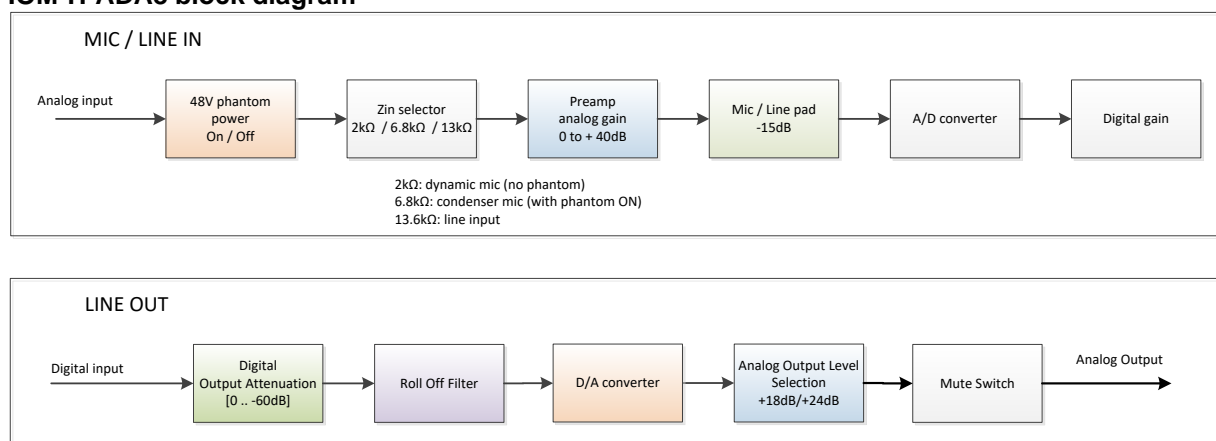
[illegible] ADA8 block diagram

MIC / LINE IN

Analog input

48V phantom power On / Off

Zin selector 2kΩ / 6.8kΩ / 13kΩ

Preamp analog gain 0 to + 40dB

Mic / Line pad -15dB

A/D converter

Digital gain

2kΩ: dynamic mic (no phantom)
6.8kΩ: condenser mic (with phantom ON)
13.6kΩ: line input

LINE OUT

Digital input

Digital Output Attenuation [0 .. -60dB]

Roll Off Filter

D/A converter

Analog Output Level Selection +18dB/+24dB

Mute Switch

Analog Output